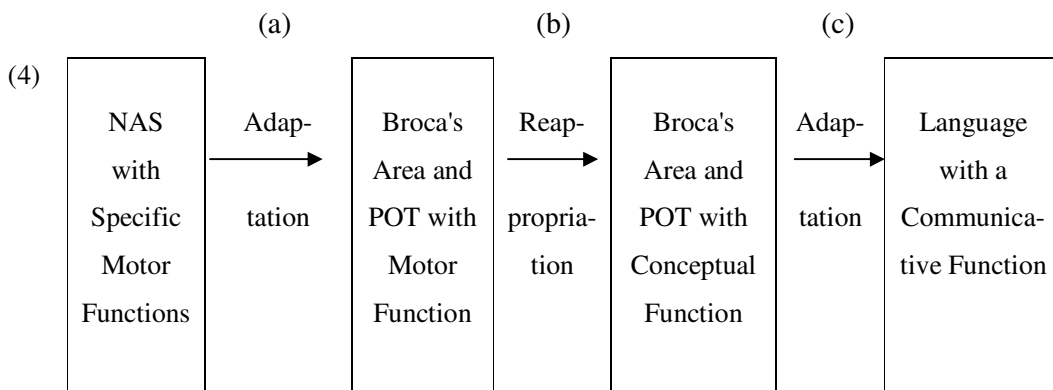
(4)

(a) (b) (c)

NAS with Specific Motor Functions

Adaptation

Broca's Area and POT with Motor Function

Reappropriation

Broca's Area and POT with Conceptual Function

Adaptation

Language with a Communicative Function